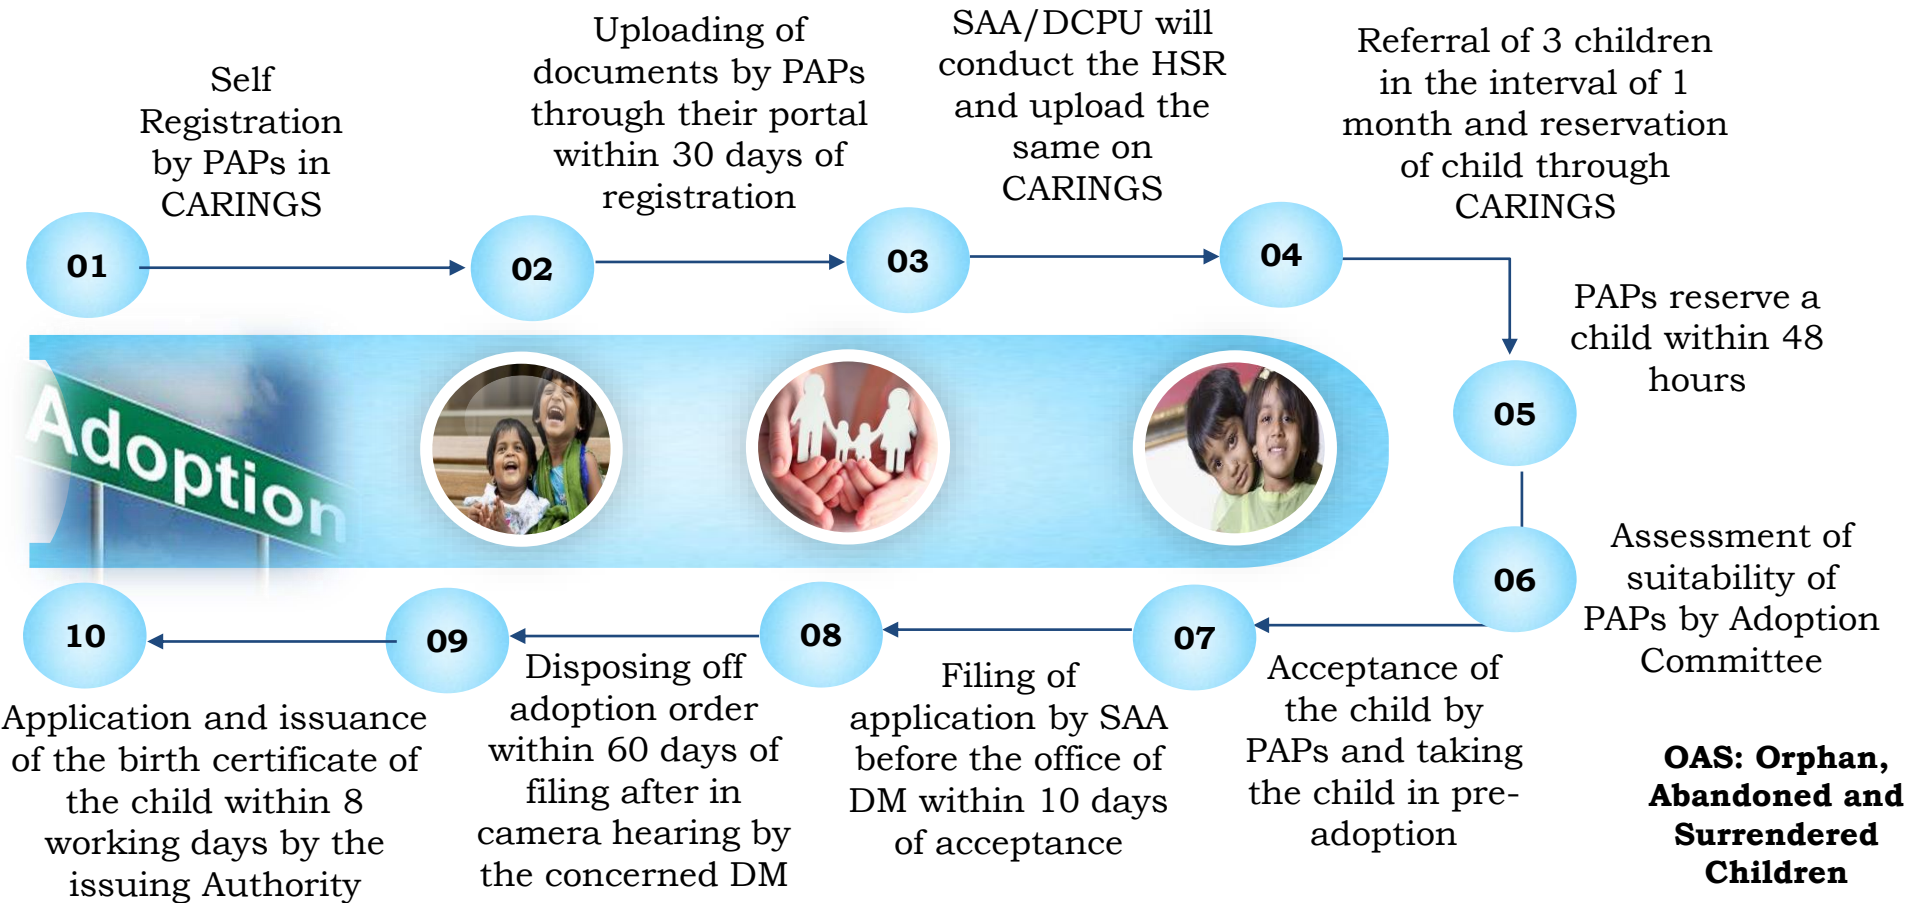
01

Self Registration by PAPs in CARINGS

02

Uploading of documents by PAPs through their portal within 30 days of registration

03

SAA/DCPU will conduct the HSR and upload the same on CARINGS

04

Referral of 3 children in the interval of 1 month and reservation of child through CARINGS

05

PAPs reserve a child within 48 hours

06

Assessment of suitability of PAPs by Adoption Committee

07

Acceptance of the child by PAPs and taking the child in pre-adoption

08

Filing of application by SAA before the office of DM within 10 days of acceptance

09

Disposing off adoption order within 60 days of filing after in camera hearing by the concerned DM

10

Application and issuance of the birth certificate of the child within 8 working days by the issuing Authority

Adoption

**OAS: Orphan, Abandoned and Surrendered Children**